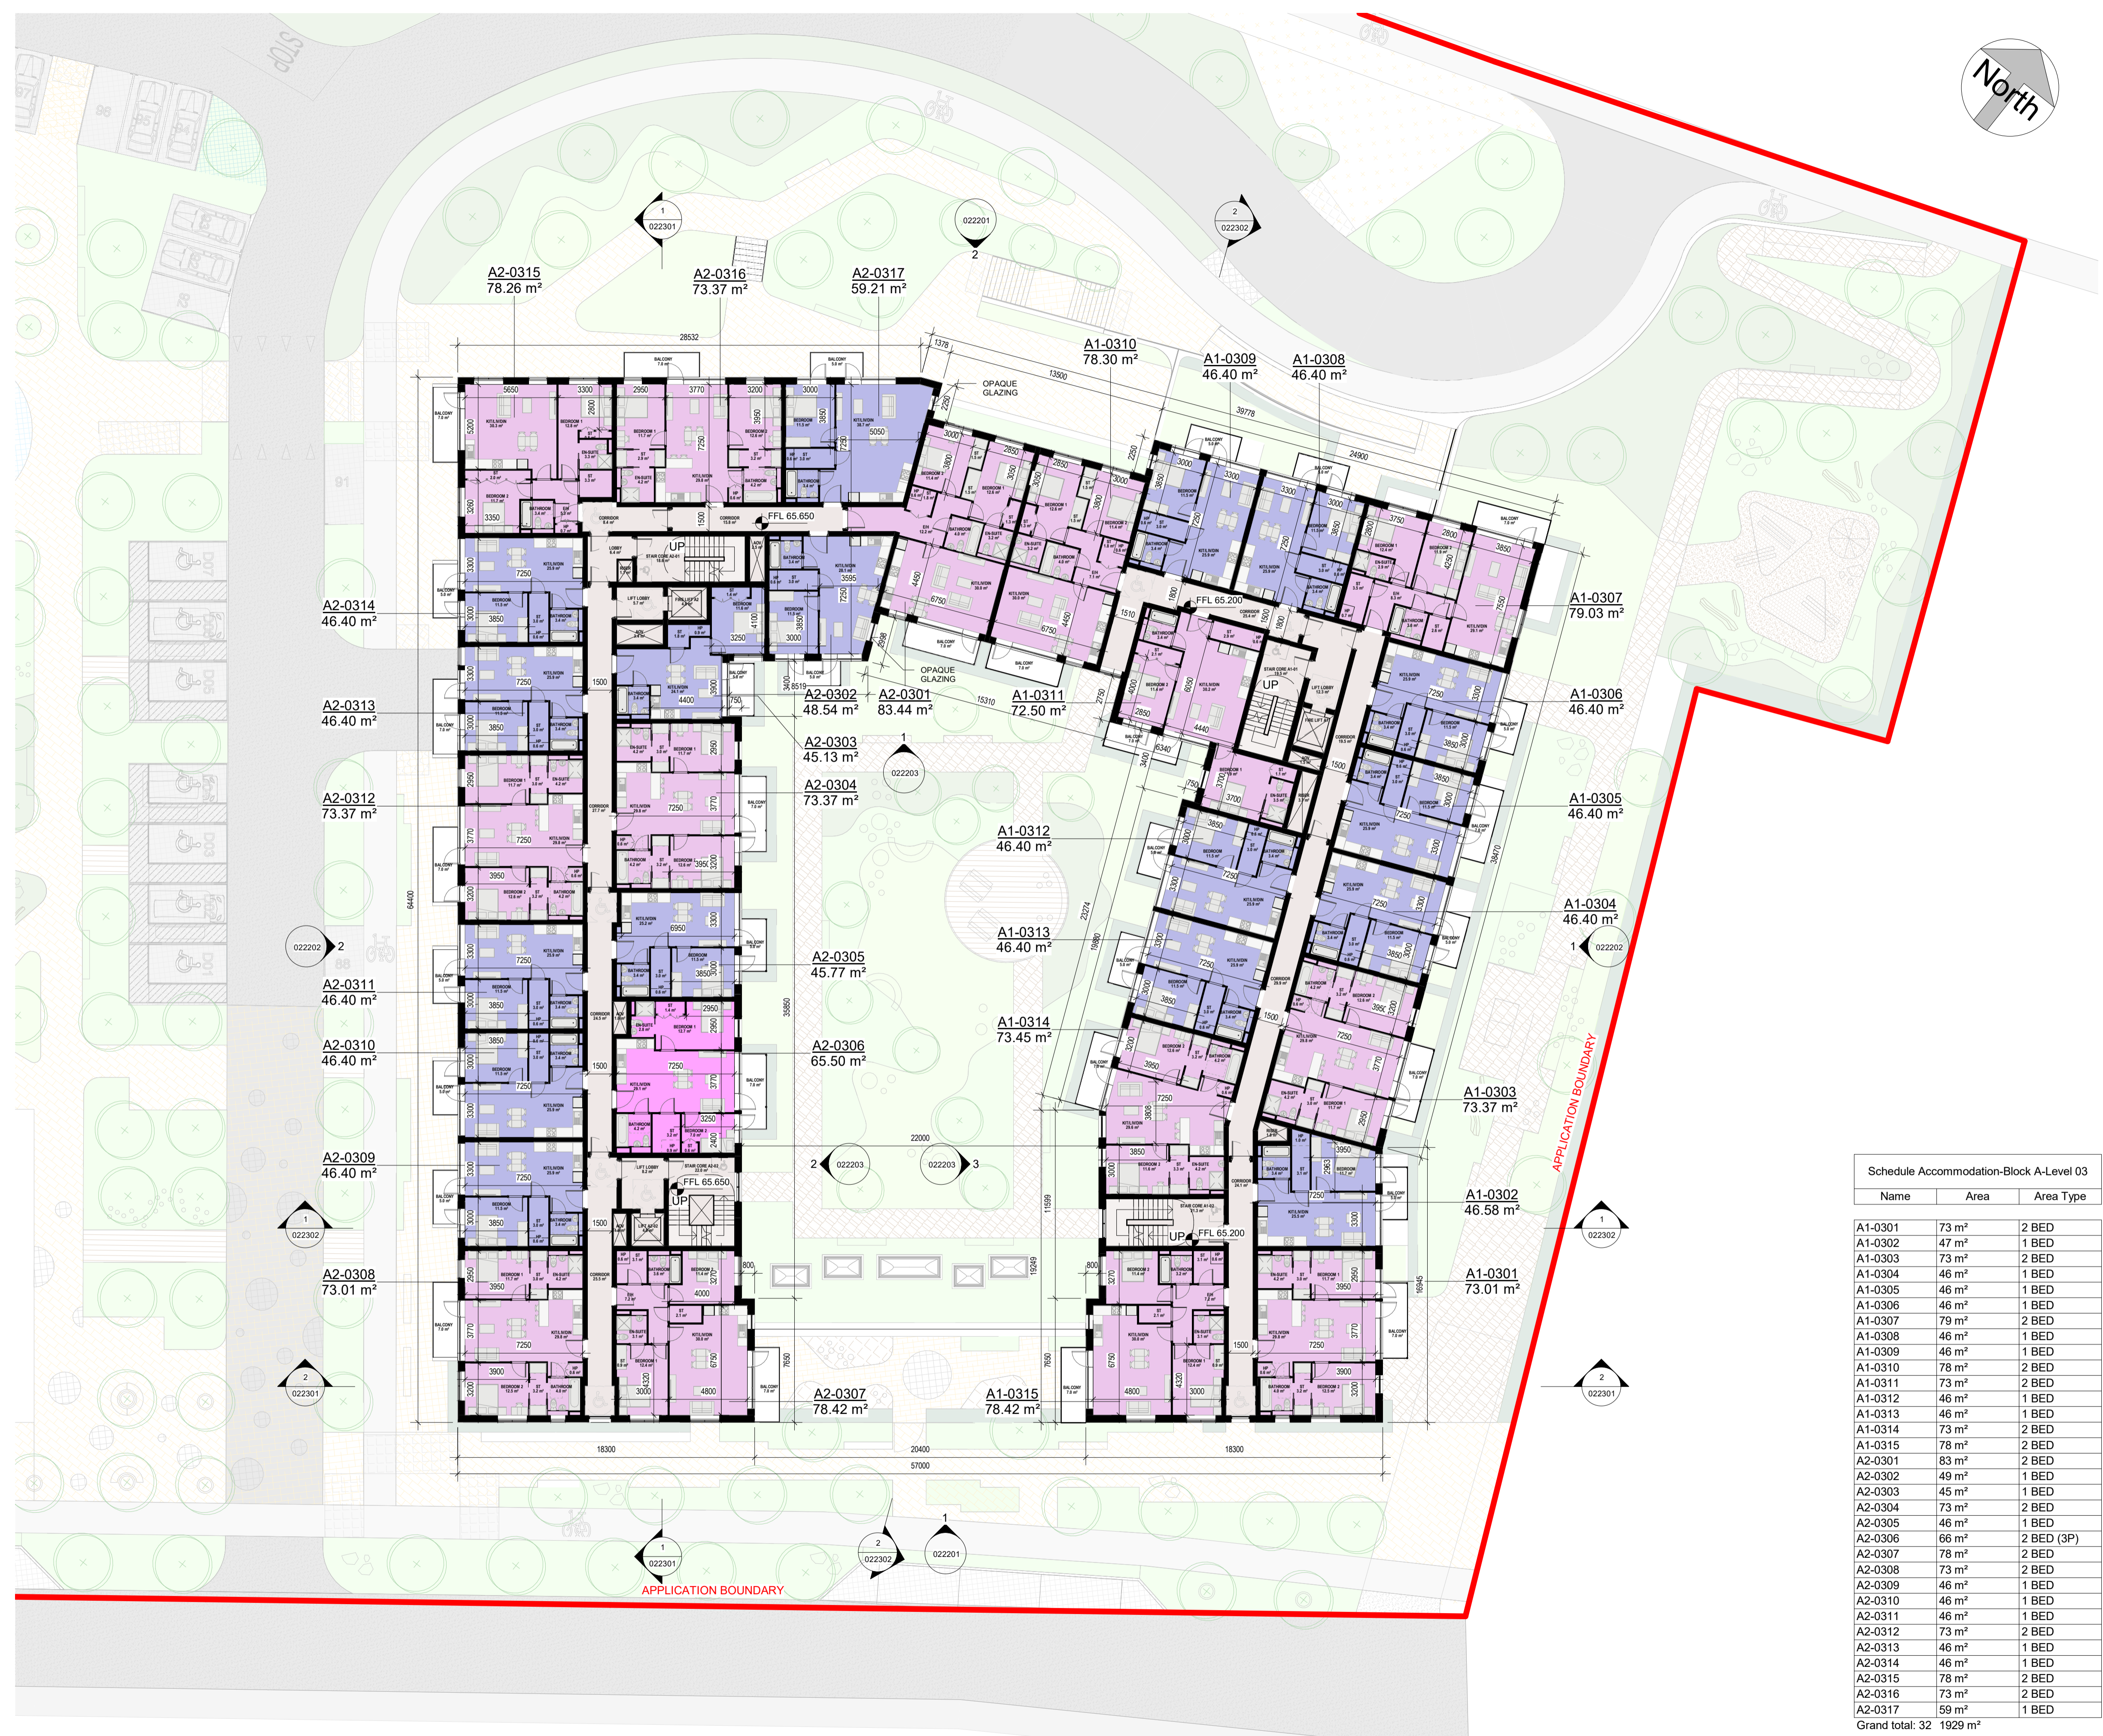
North

STOP

A2-0315
78.26 m²

A2-0316
73.37 m²

A2-0317
59.21 m²

A1-0310
78.30 m²

A1-0309
46.40 m²

A1-0308
46.40 m²

OPAQUE GLAZING

FFL 65.650

FFL 65.200

A2-0314
46.40 m²

A2-0313
46.40 m²

A2-0312
73.37 m²

A2-0311
46.40 m²

A2-0310
46.40 m²

A2-0309
46.40 m²

A2-0308
73.01 m²

A2-0302
48.54 m²

A2-0301
83.44 m²

A2-0303
45.13 m²

A2-0304
73.37 m²

A2-0305
45.77 m²

A2-0306
65.50 m²

A2-0307
78.42 m²

A1-0311
72.50 m²

A1-0312
46.40 m²

A1-0313
46.40 m²

A1-0314
73.45 m²

A1-0315
78.42 m²

A1-0307
79.03 m²

A1-0306
46.40 m²

A1-0305
46.40 m²

A1-0304
46.40 m²

A1-0303
73.37 m²

A1-0302
46.58 m²

A1-0301
73.01 m²

UP

18300
20400
18300
57000

APPLICATION BOUNDARY

APPLICATION BOUNDARY

Schedule Accommodation-Block A-Level 03

| Name | Area | Area Type |
|---|---|---|
| A1-0301 | 73 m² | 2 BED |
| A1-0302 | 47 m² | 1 BED |
| A1-0303 | 73 m² | 2 BED |
| A1-0304 | 46 m² | 1 BED |
| A1-0305 | 46 m² | 1 BED |
| A1-0306 | 46 m² | 1 BED |
| A1-0307 | 79 m² | 2 BED |
| A1-0308 | 46 m² | 1 BED |
| A1-0309 | 46 m² | 1 BED |
| A1-0310 | 78 m² | 2 BED |
| A1-0311 | 73 m² | 2 BED |
| A1-0312 | 46 m² | 1 BED |
| A1-0313 | 46 m² | 1 BED |
| A1-0314 | 73 m² | 2 BED |
| A1-0315 | 78 m² | 2 BED |
| A2-0301 | 83 m² | 2 BED |
| A2-0302 | 49 m² | 1 BED |
| A2-0303 | 45 m² | 1 BED |
| A2-0304 | 73 m² | 2 BED |
| A2-0305 | 46 m² | 1 BED |
| A2-0306 | 66 m² | 2 BED (3P) |
| A2-0307 | 78 m² | 2 BED |
| A2-0308 | 73 m² | 2 BED |
| A2-0309 | 46 m² | 1 BED |
| A2-0310 | 46 m² | 1 BED |
| A2-0311 | 46 m² | 1 BED |
| A2-0312 | 73 m² | 2 BED |
| A2-0313 | 46 m² | 1 BED |
| A2-0314 | 46 m² | 1 BED |
| A2-0315 | 78 m² | 2 BED |
| A2-0316 | 73 m² | 2 BED |
| A2-0317 | 59 m² | 1 BED |
| Grand total: 32 | 1929 m² | |